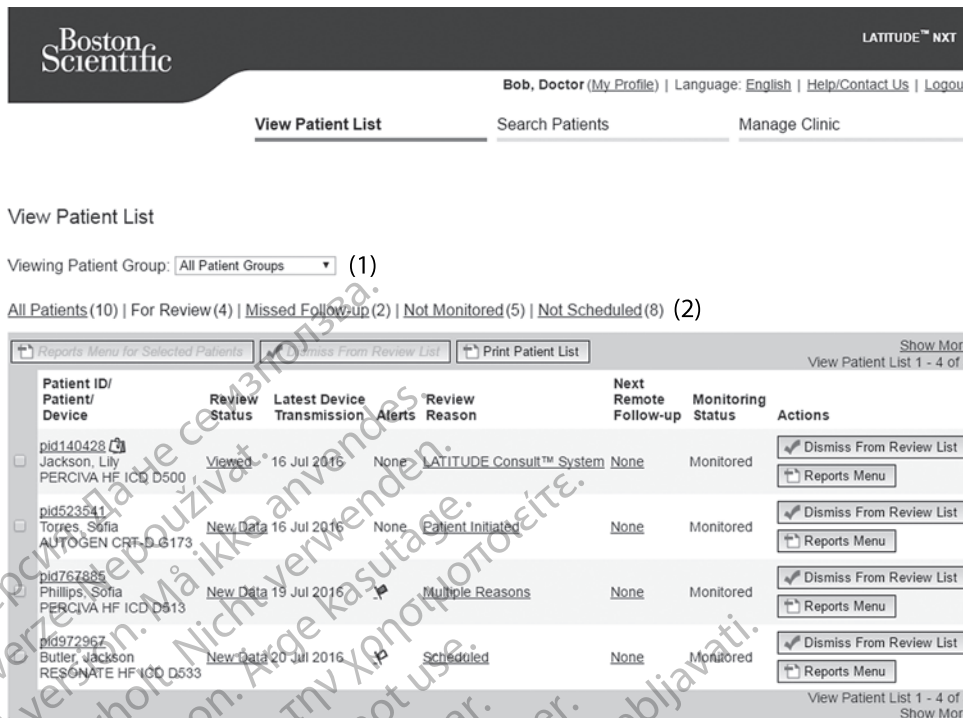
Boston Scientific

LATITUDE™ NXT

Bob, Doctor (My Profile) | Language: English | Help/Contact Us | Logou

View Patient List | Search Patients | Manage Clinic

View Patient List

Viewing Patient Group: All Patient Groups (1)

All Patients (10) | For Review (4) | Missed Follow-up (2) | Not Monitored (5) | Not Scheduled (8) (2)

Reports Menu for Selected Patients | Dismiss From Review List | Print Patient List

Show Mor
View Patient List 1 - 4 of

| | Patient ID/ Patient/ Device | Review Status | Latest Device Transmission | Alerts | Review Reason | Next Remote Follow-up | Monitoring Status | Actions |
|---|---|---|---|---|---|---|---|---|
| | pid140428 Jackson, Lily PERCIVA HF ICD D500 | Viewed | 16 Jul 2016 | None | LATITUDE Consult™ System | None | Monitored | Dismiss From Review List / Reports Menu |
| | pid523541 Torres, Sofia AUTOGEN CRT-D G173 | New Data | 16 Jul 2016 | None | Patient Initiated | None | Monitored | Dismiss From Review List / Reports Menu |
| | pid767885 Phillips, Sofia PERCIVA HF ICD D513 | New Data | 19 Jul 2016 | | Multiple Reasons | None | Monitored | Dismiss From Review List / Reports Menu |
| | pid972967 Butler, Jackson RESONATE HF ICD D533 | New Data | 20 Jul 2016 | | Scheduled | None | Monitored | Dismiss From Review List / Reports Menu |

View Patient List 1 - 4 of
Show Mor

Остаряла версия. Да не се използва. Zastaralá verze. Nepoužívat. Forældet version. Må ikke anvendes. Version überholt. Nicht verwenden. Aegunud versioon. Ärge kasutage. Παλιά έκδοση. Μην την χρησιμοποιείτε. Outdated version. Do not use. Version périmée. Ne pas utiliser. Zastarjela verzija. Nemojte upotrebljavati.